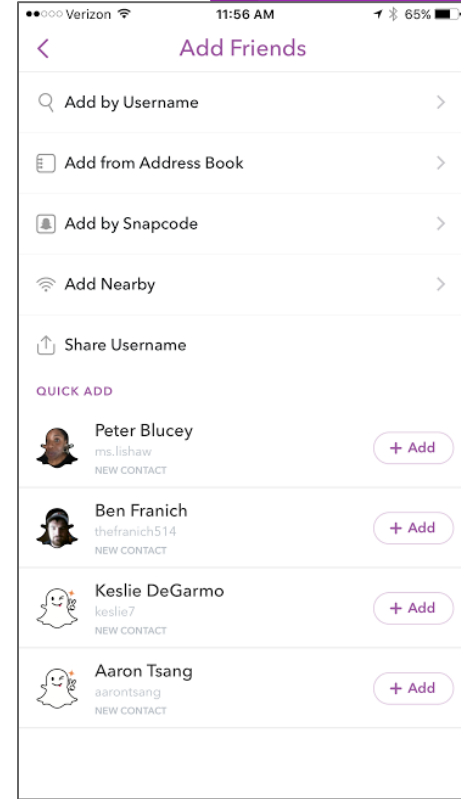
●●○○○ Verizon 11:56 AM 65%

<

Add Friends

Add by Username

Add from Address Book

Add by Snapcode

Add Nearby

Share Username

QUICK ADD

Peter Blucey
ms.lishaw
NEW CONTACT
+ Add

Ben Franich
thefranich514
NEW CONTACT
+ Add

Keslie DeGarmo
keslie7
NEW CONTACT
+ Add

Aaron Tsang
aarontsang
NEW CONTACT
+ Add